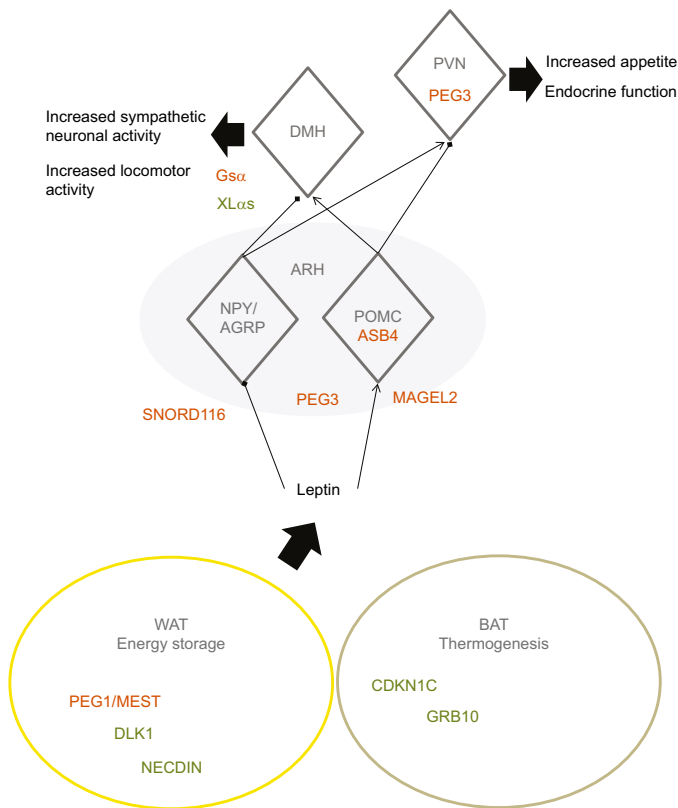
PVN
PEG3

Increased appetite
Endocrine function

DMH

Increased sympathetic neuronal activity

Increased locomotor activity

Gsα
XLαs

ARH

NPY/
AGRP

POMC
ASB4

SNORD116

PEG3

MAGEL2

Leptin

WAT
Energy storage

PEG1/MEST
DLK1
NECDIN

BAT
Thermogenesis

CDKN1C
GRB10